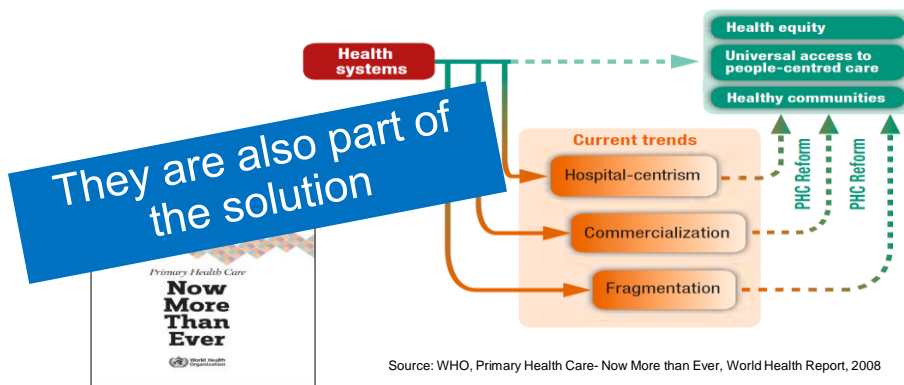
Health systems

Health equity

Universal access to people-centred care

Healthy communities

Current trends

Hospital-centrism

Commercialization

Fragmentation

PHC Reform

PHC Reform

They are also part of the solution

Primary Health Care

Now More Than Ever

World Health Organization

Source: WHO, Primary Health Care- Now More than Ever, World Health Report, 2008